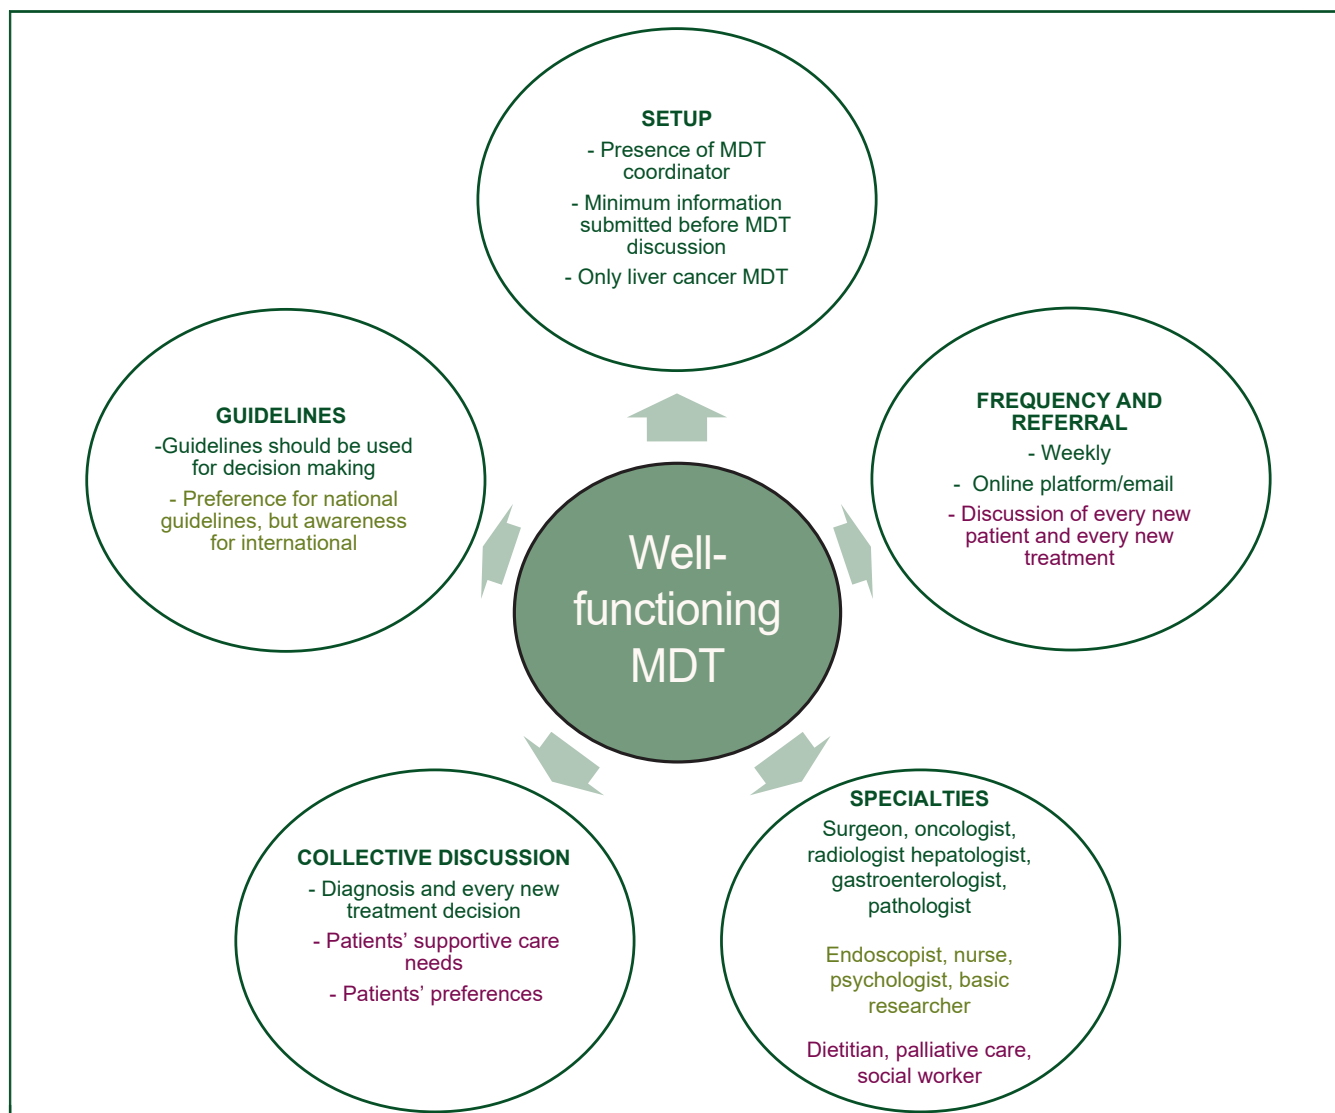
SETUP
- Presence of MDT coordinator
- Minimum information submitted before MDT discussion
- Only liver cancer MDT

GUIDELINES
-Guidelines should be used for decision making
- Preference for national guidelines, but awareness for international

FREQUENCY AND REFERRAL
- Weekly
- Online platform/email
- Discussion of every new patient and every new treatment

Well-functioning MDT

COLLECTIVE DISCUSSION
- Diagnosis and every new treatment decision
- Patients' supportive care needs
- Patients' preferences

SPECIALTIES
Surgeon, oncologist, radiologist hepatologist, gastroenterologist, pathologist

Endoscopist, nurse, psychologist, basic researcher

Dietitian, palliative care, social worker